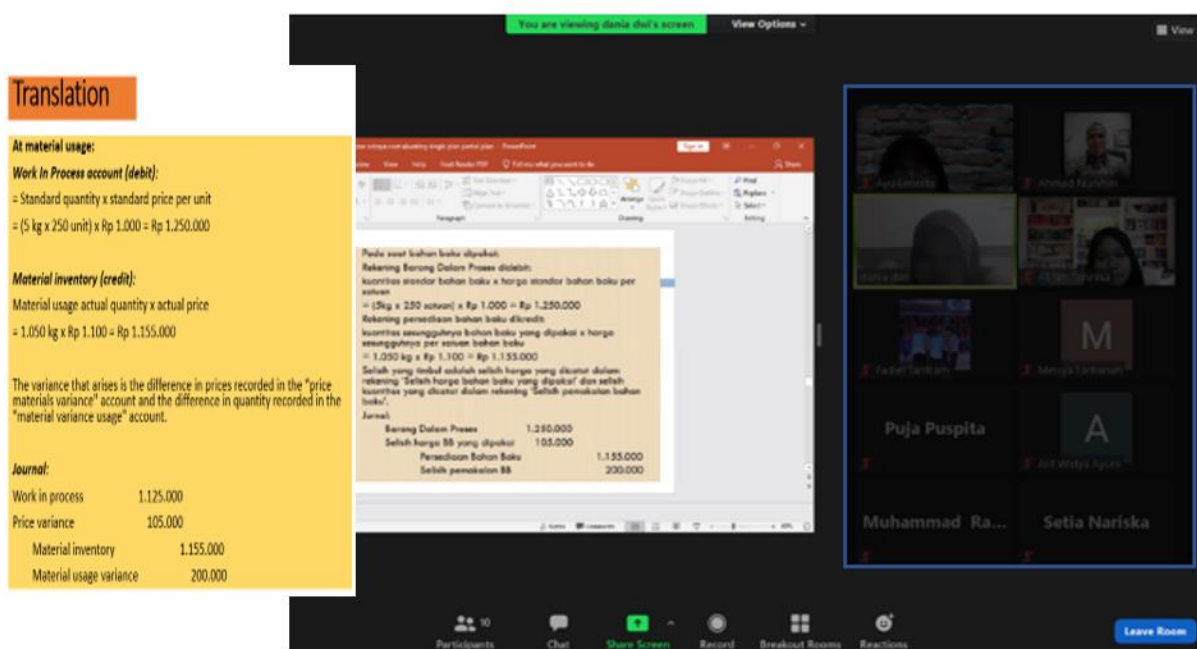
Translation

At material usage:

Work In Process account (debit):

= Standard quantity x standard price per unit

= (5 kg x 250 unit) x Rp 1.000 = Rp 1.250.000

Material inventory (credit):

Material usage actual quantity x actual price

= 1.050 kg x Rp 1.100 = Rp 1.155.000

The variance that arises is the difference in prices recorded in the "price materials variance" account and the difference in quantity recorded in the "material variance usage" account.

Journal:

| | | |
|---|---|---|
| Work in process | 1.125.000 | |
| Price variance | 105.000 | |
| Material inventory | | 1.155.000 |
| Material usage variance | | 200.000 |

You are viewing dania dwi's screen

View Options

View

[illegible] - PowerPoint

Sign in

View Help Foxit Reader PDF Tell me what you want to do

Share

Paragraph

Drawing

Find

Replace

Select

Editing

Pada saat bahan baku dipakai:

Rekening Barang Dalam Proses didebit:

kuantitas standar bahan baku x harga standar bahan baku per satuan

= (5kg x 250 satuan) x Rp 1.000 = Rp 1.250.000

Rekening persediaan bahan baku dikredit:

kuantitas sesungguhnya bahan baku yang dipakai x harga sesungguhnya per satuan bahan baku

= 1.050 kg x Rp 1.100 = Rp 1.155.000

Selisih yang timbul adalah selisih harga yang dicatat dalam rekening 'Selisih harga bahan baku yang dipakai' dan selisih kuantitas yang dicatat dalam rekening 'Selisih pemakaian bahan baku'.

Jurnal:

| | | |
|---|---|---|
| Barang Dalam Proses | 1.250.000 | |
| Selisih harga BB yang dipakai | 105.000 | |
| Persediaan Bahan Baku | | 1.155.000 |
| Selisih pemakaian BB | | 200.000 |

Notes Comments

Ayu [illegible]

Ahmad Nurkhan

Dania dwi

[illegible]

Fadiel Tarikam

M

Mesya Tarihoran

Puja Puspita

A

Asti Widya Ayuni

Muhammad Ra...

Setia Nariska

Participants 10

Chat

Share Screen

Record

Breakout Rooms

Reactions

Leave Room